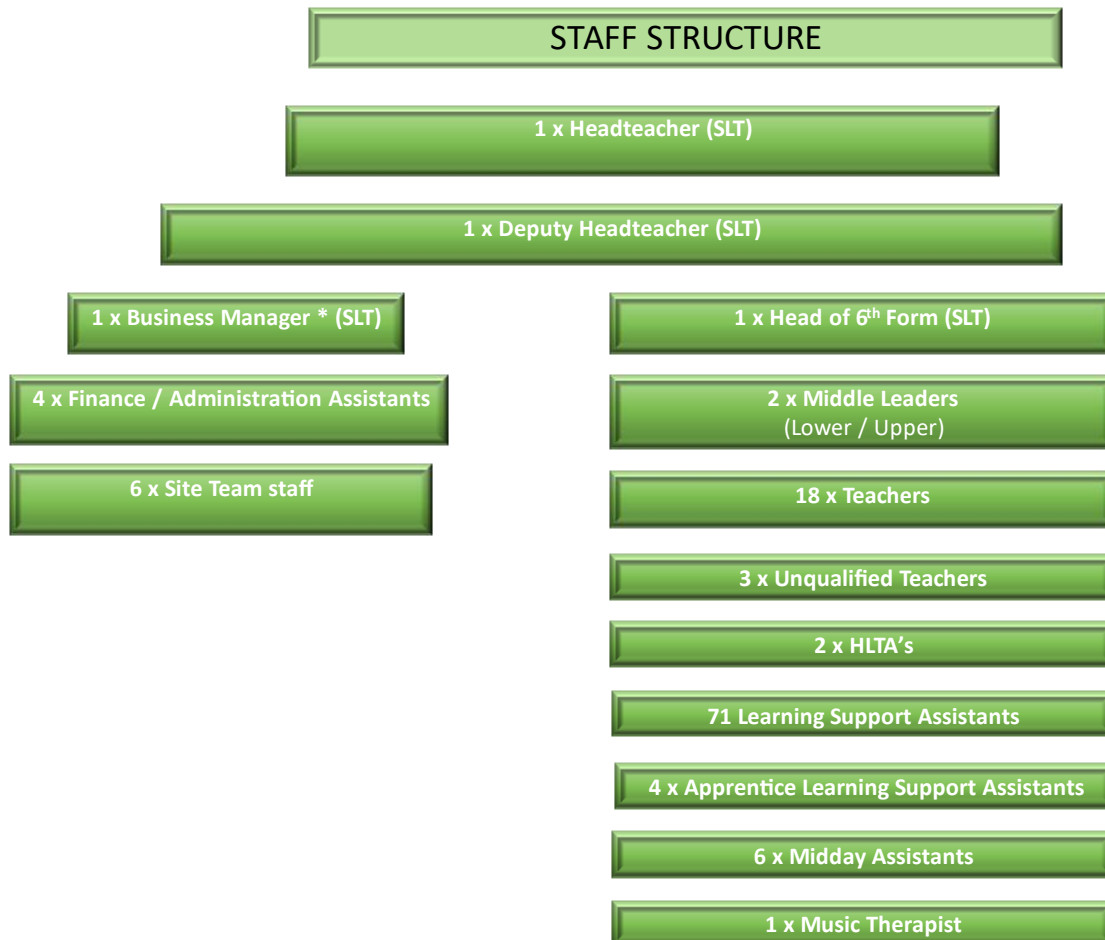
STAFF STRUCTURE

1 x Headteacher (SLT)

1 x Deputy Headteacher (SLT)

1 x Business Manager * (SLT)

4 x Finance / Administration Assistants

6 x Site Team staff

1 x Head of 6$^{th}$ Form (SLT)

2 x Middle Leaders (Lower / Upper)

18 x Teachers

3 x Unqualified Teachers

2 x HLTA's

71 Learning Support Assistants

4 x Apprentice Learning Support Assistants

6 x Midday Assistants

1 x Music Therapist